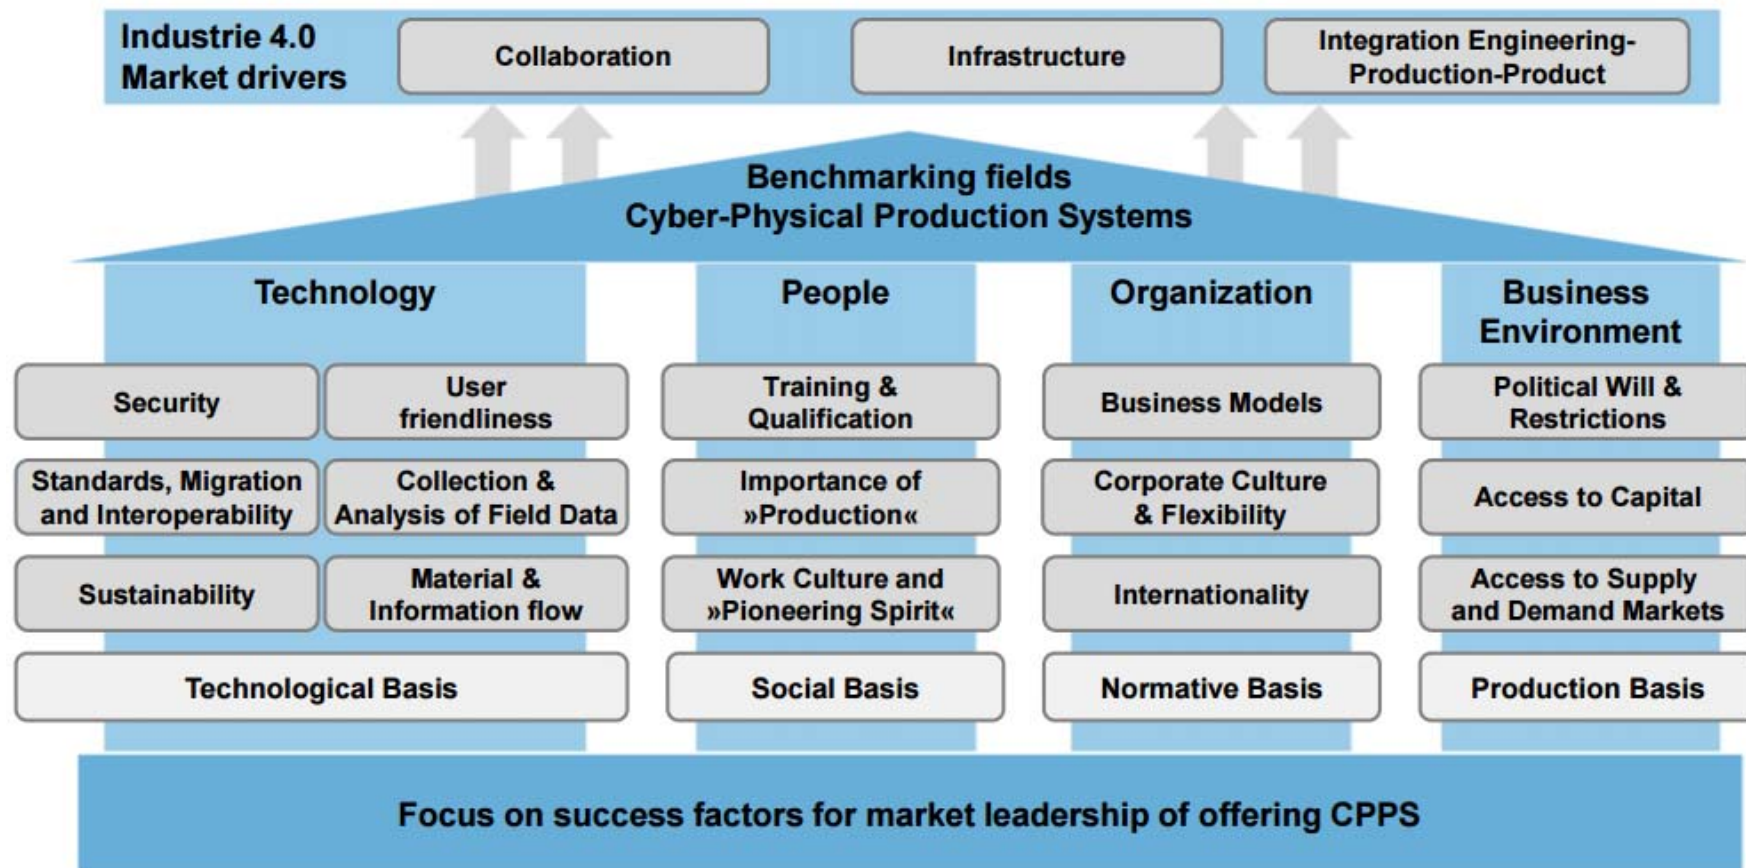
Industrie 4.0 Market drivers

Collaboration

Infrastructure

Integration Engineering-Production-Product

Benchmarking fields
Cyber-Physical Production Systems

Technology

Security

User friendliness

Standards, Migration and Interoperability

Collection & Analysis of Field Data

Sustainability

Material & Information flow

Technological Basis

People

Training & Qualification

Importance of »Production«

Work Culture and »Pioneering Spirit«

Social Basis

Organization

Business Models

Corporate Culture & Flexibility

Internationality

Normative Basis

Business Environment

Political Will & Restrictions

Access to Capital

Access to Supply and Demand Markets

Production Basis

Focus on success factors for market leadership of offering CPPS